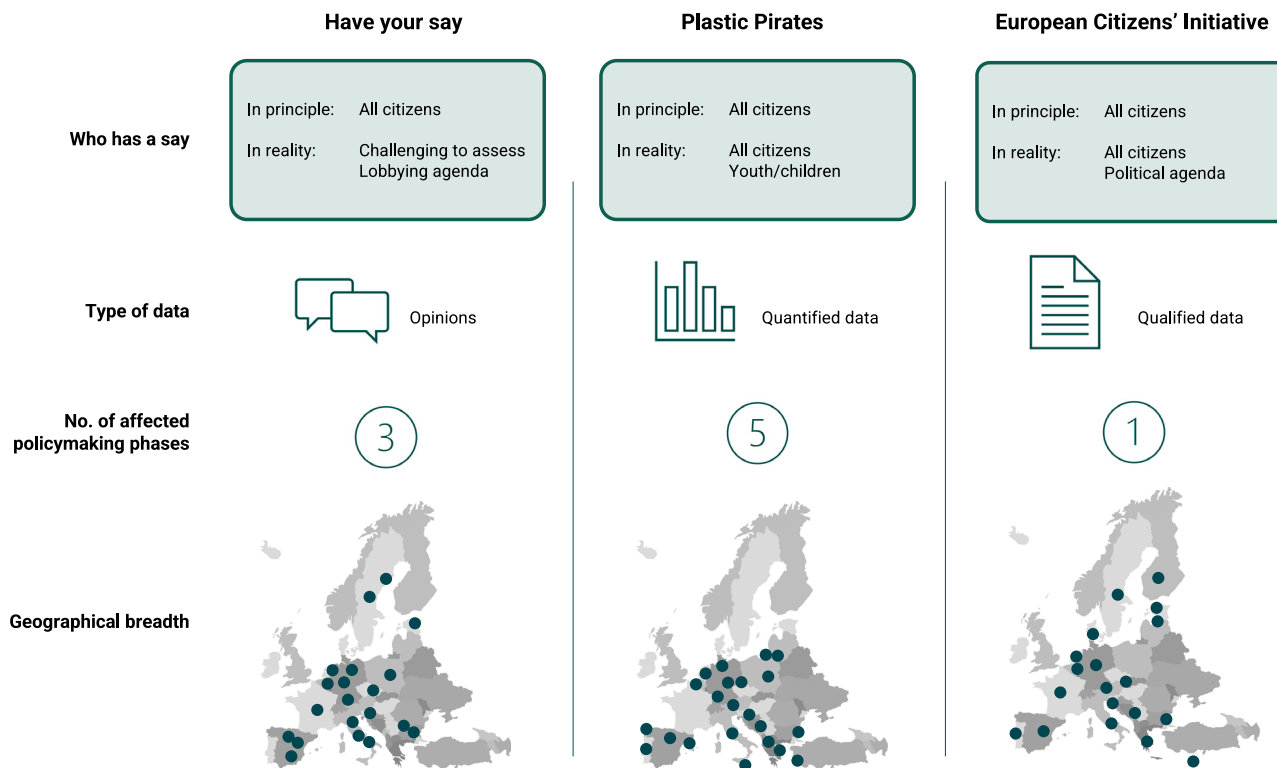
Have your say

Plastic Pirates

European Citizens' Initiative

Who has a say

In principle: All citizens

In reality: Challenging to assess Lobbying agenda

In principle: All citizens

In reality: All citizens Youth/children

In principle: All citizens

In reality: All citizens Political agenda

Type of data

Opinions

Quantified data

Qualified data

No. of affected policymaking phases

3

5

1

Geographical breadth